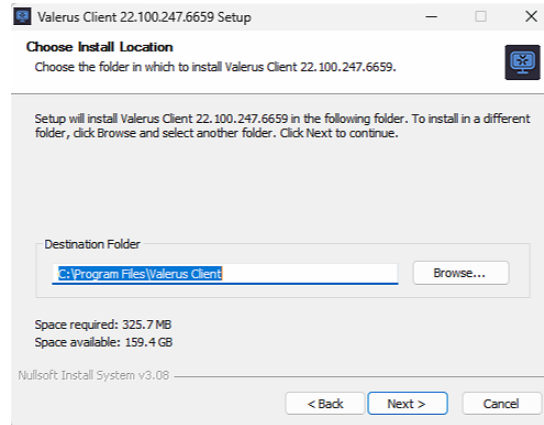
Valerus Client 22.100.247.6659 Setup

Choose Install Location

Choose the folder in which to install Valerus Client 22.100.247.6659.

Setup will install Valerus Client 22.100.247.6659 in the following folder. To install in a different folder, click Browse and select another folder. Click Next to continue.

Destination Folder

C:\Program Files\Valerus Client

Browse...

Space required: 325.7 MB

Space available: 159.4 GB

Nullsoft Install System v3.08

< Back

Next >

Cancel